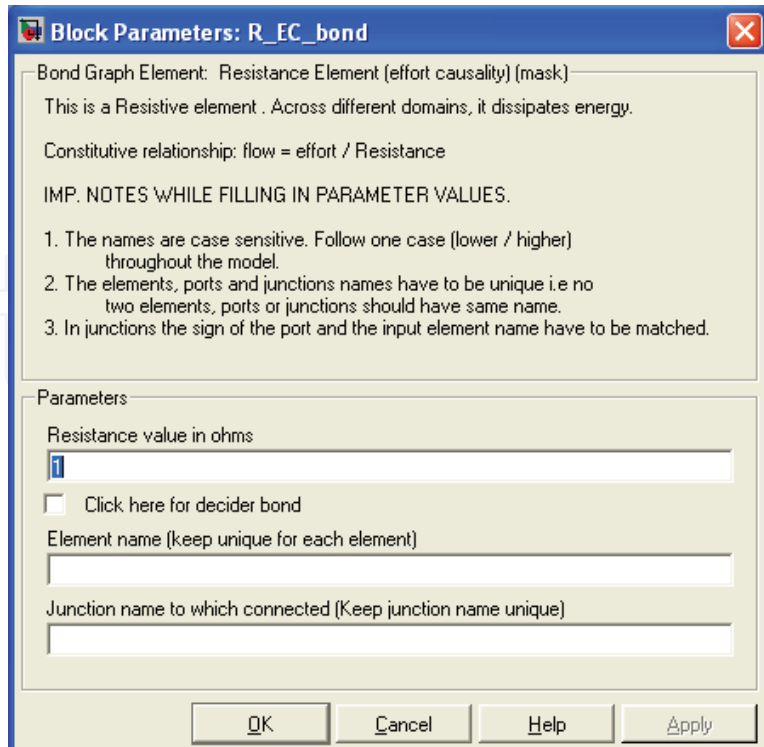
Block Parameters: R_EC_bond

Bond Graph Element: Resistance Element (effort causality) (mask)

This is a Resistive element . Across different domains, it dissipates energy.

Constitutive relationship: flow = effort / Resistance

IMP. NOTES WHILE FILLING IN PARAMETER VALUES.

1. The names are case sensitive. Follow one case (lower / higher) throughout the model.
2. The elements, ports and junctions names have to be unique i.e no two elements, ports or junctions should have same name.
3. In junctions the sign of the port and the input element name have to be matched.

Parameters

Resistance value in ohms

1

Click here for decider bond

Element name (keep unique for each element)

Junction name to which connected (Keep junction name unique)

OK Cancel Help Apply